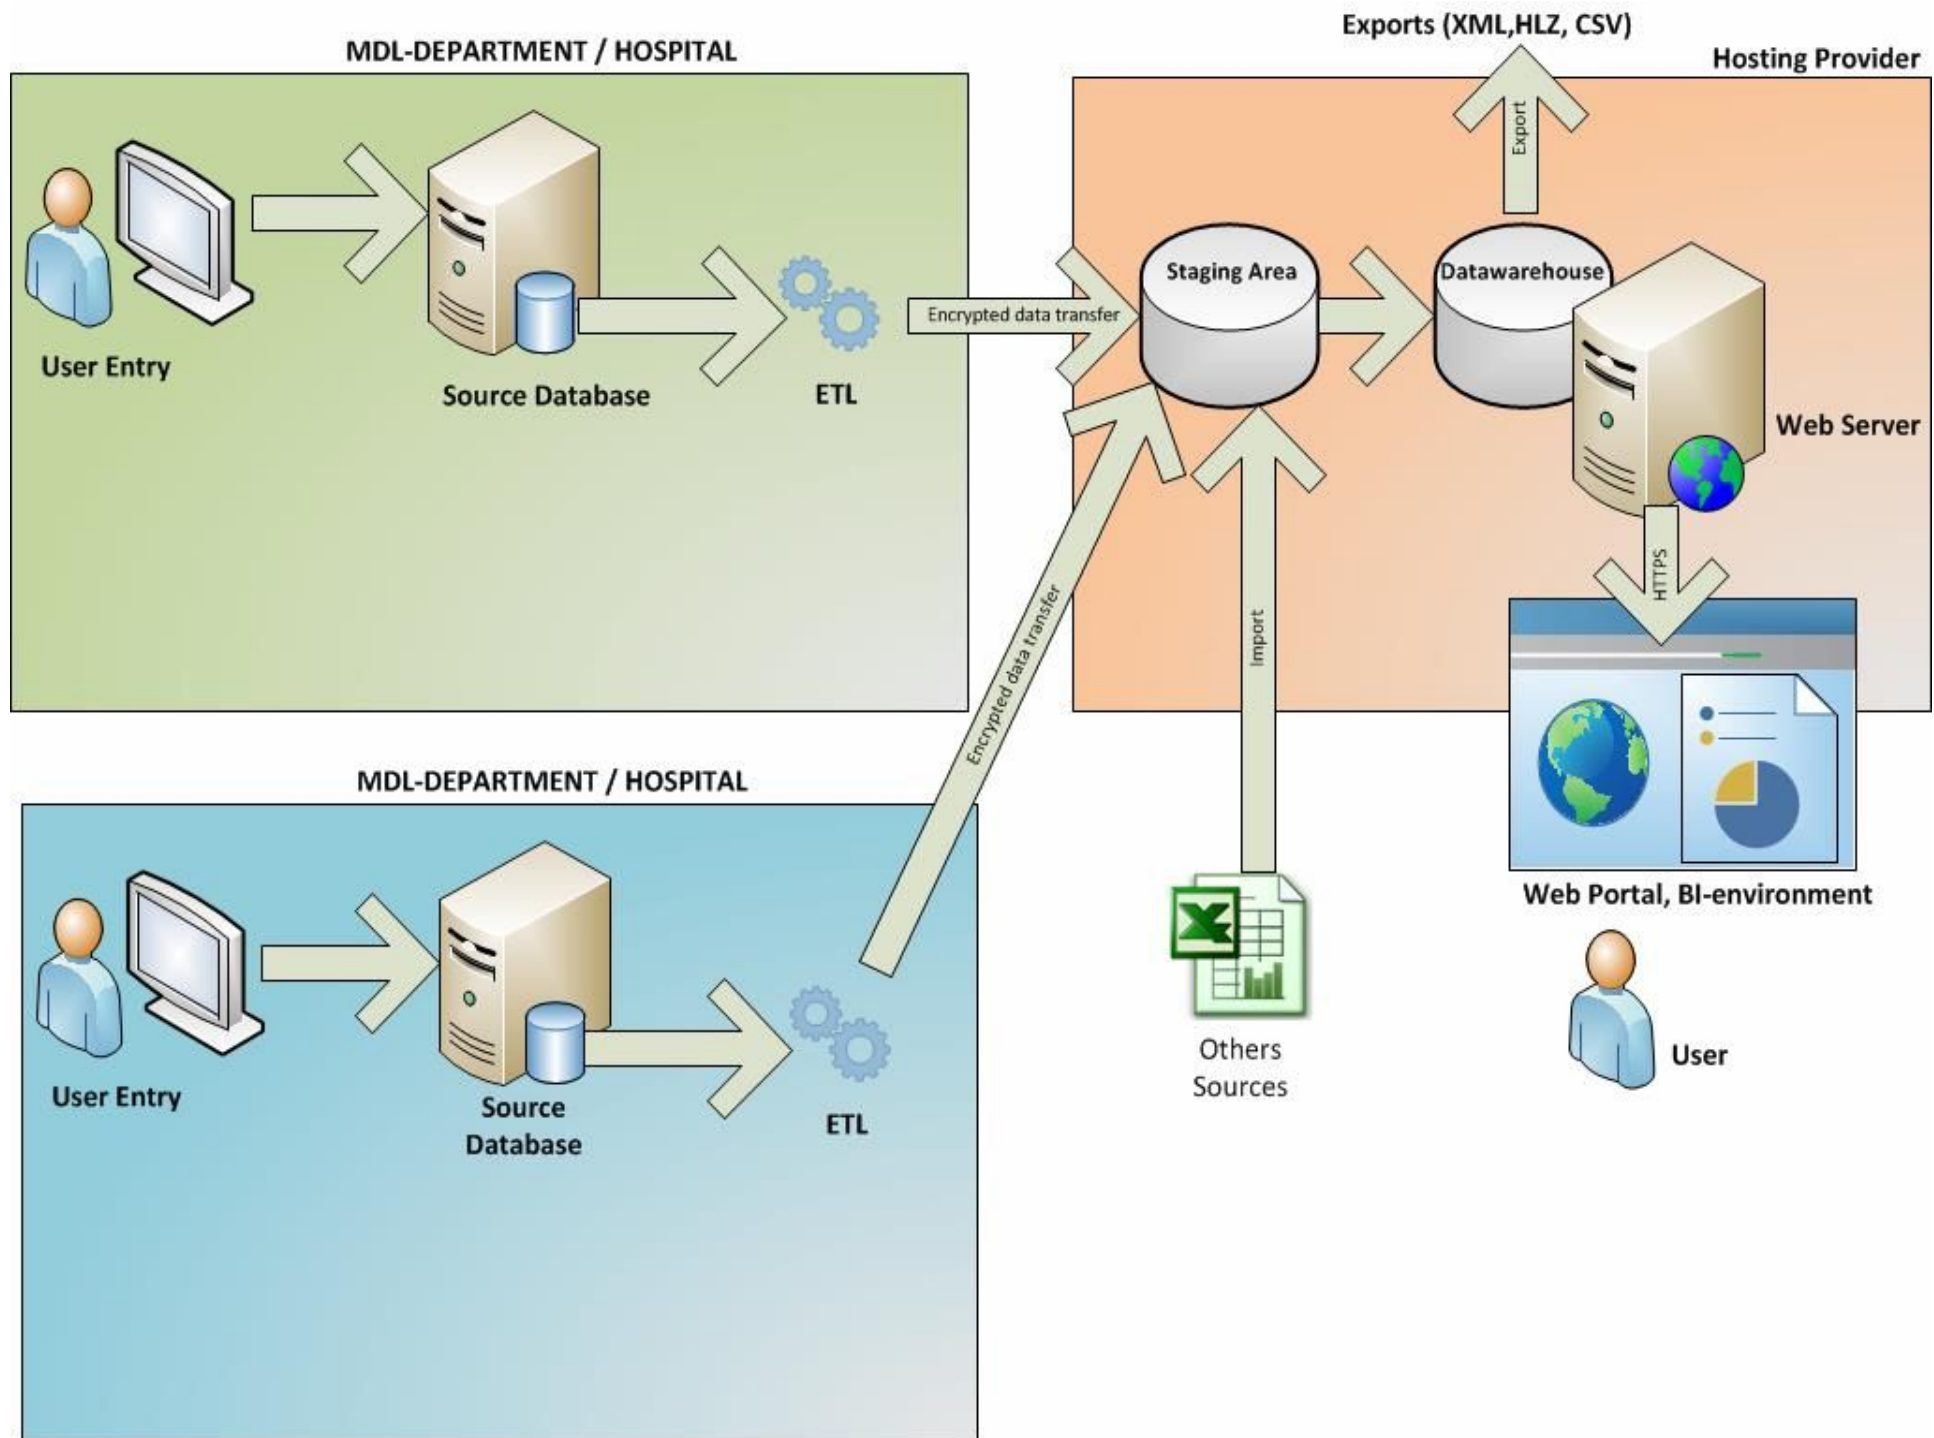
MDL-DEPARTMENT / HOSPITAL

User Entry

Source Database

ETL

Encrypted data transfer

Exports (XML,HLZ, CSV)

Hosting Provider

Export

Staging Area

Datawarehouse

Web Server

HTTPS

Import

Web Portal, BI-environment

User

Others Sources

Encrypted data transfer

MDL-DEPARTMENT / HOSPITAL

User Entry

Source Database

ETL